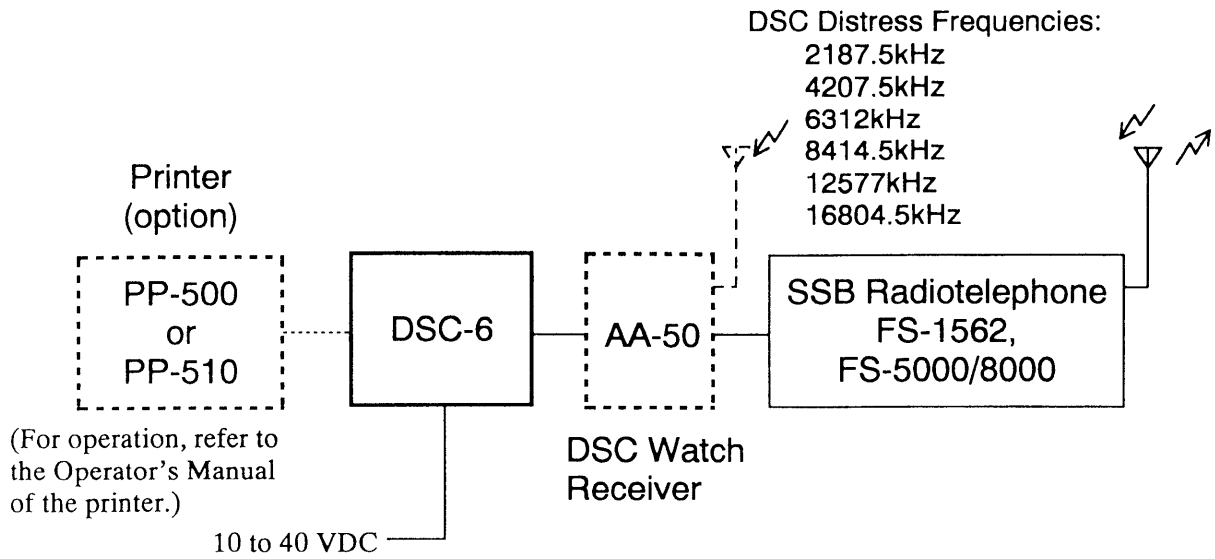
DSC Distress Frequencies:
2187.5kHz
4207.5kHz
6312kHz
8414.5kHz
12577kHz
16804.5kHz

Printer
(option)

PP-500
or
PP-510

DSC-6

AA-50

SSB Radiotelephone
FS-1562,
FS-5000/8000

(For operation, refer to the Operator's Manual of the printer.)

DSC Watch
Receiver

10 to 40 VDC